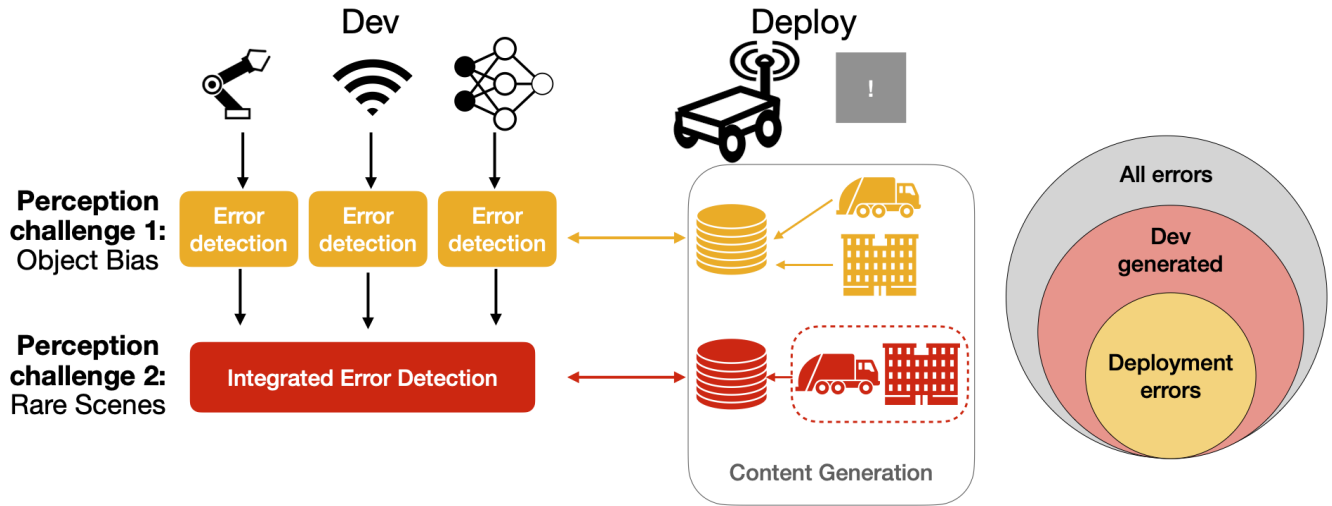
Dev

Deploy

!

Perception challenge 1:
Object Bias

Error detection

Error detection

Error detection

Perception challenge 2:
Rare Scenes

Integrated Error Detection

Content Generation

All errors

Dev generated

Deployment errors